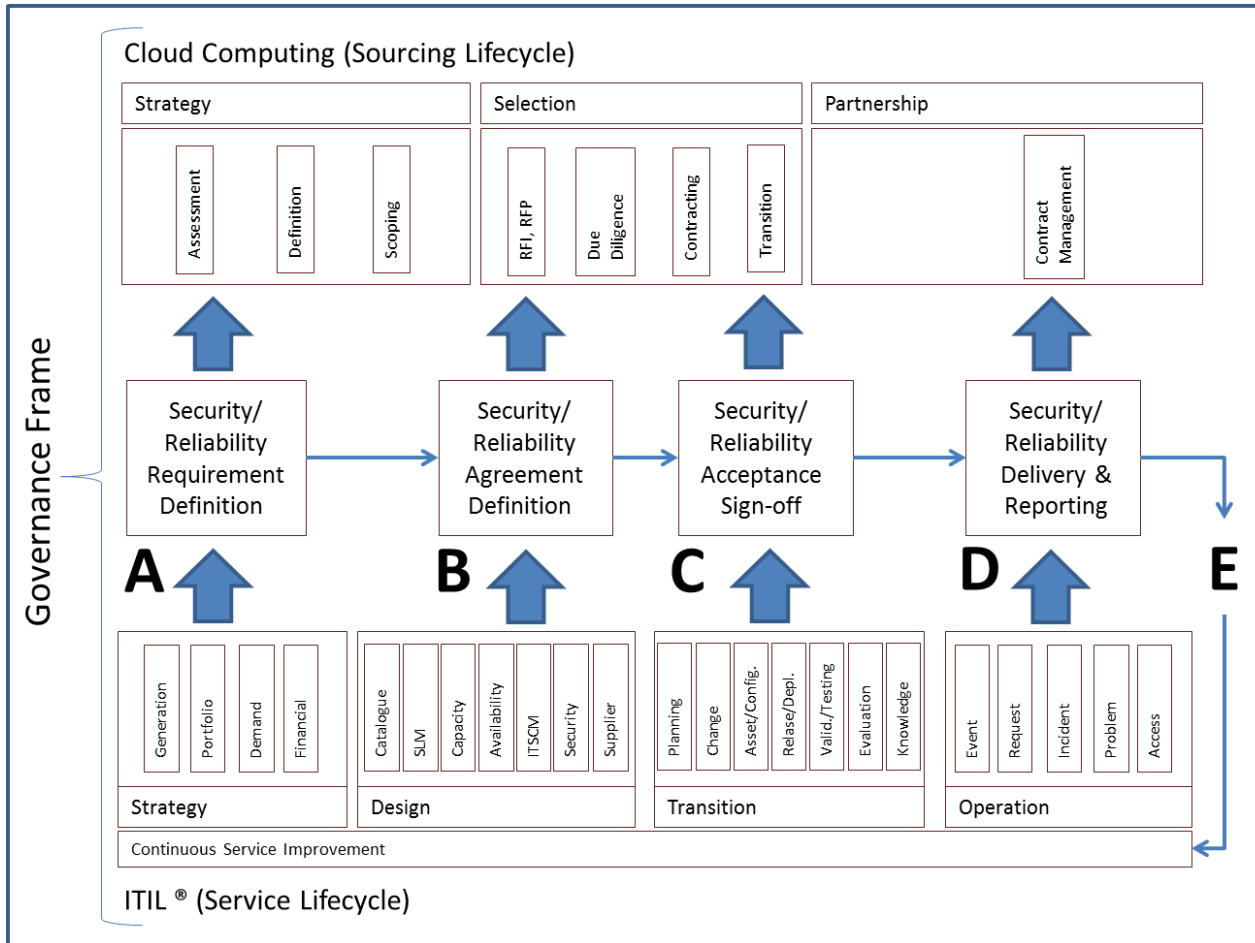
Governance Frame

Cloud Computing (Sourcing Lifecycle)

Strategy

Assessment

Definition

Scoping

Selection

RFI, RFP

Due Diligence

Contracting

Transition

Partnership

Contract Management

Security/ Reliability Requirement Definition

Security/ Reliability Agreement Definition

Security/ Reliability Acceptance Sign-off

Security/ Reliability Delivery & Reporting

A

B

C

D

E

Generation

Portfolio

Demand

Financial

Strategy

Catalogue

SLM

Capacity

Availability

ITSCM

Security

Supplier

Design

Planning

Change

Asset/Config.

Relase/Depl.

Valid./Testing

Evaluation

Knowledge

Transition

Event

Request

Incident

Problem

Access

Operation

Continuous Service Improvement

ITIL ® (Service Lifecycle)